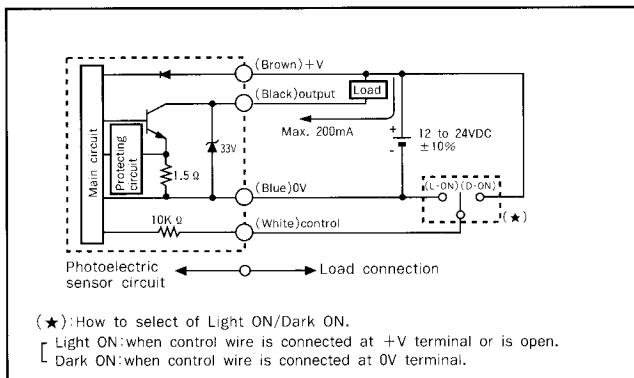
(Brown)+V
(Black)output
Load
Max. 200mA
+
-
12 to 24VDC
±10%
Main circuit
Protecting circuit
33V
1.5 Ω
(Blue)0V
(L-ON) (D-ON)
(★)
10K Ω
(White)control
Photoelectric sensor circuit
Load connection

(★):How to select of Light ON/Dark ON.
Light ON:when control wire is connected at +V terminal or is open.
Dark ON:when control wire is connected at 0V terminal.